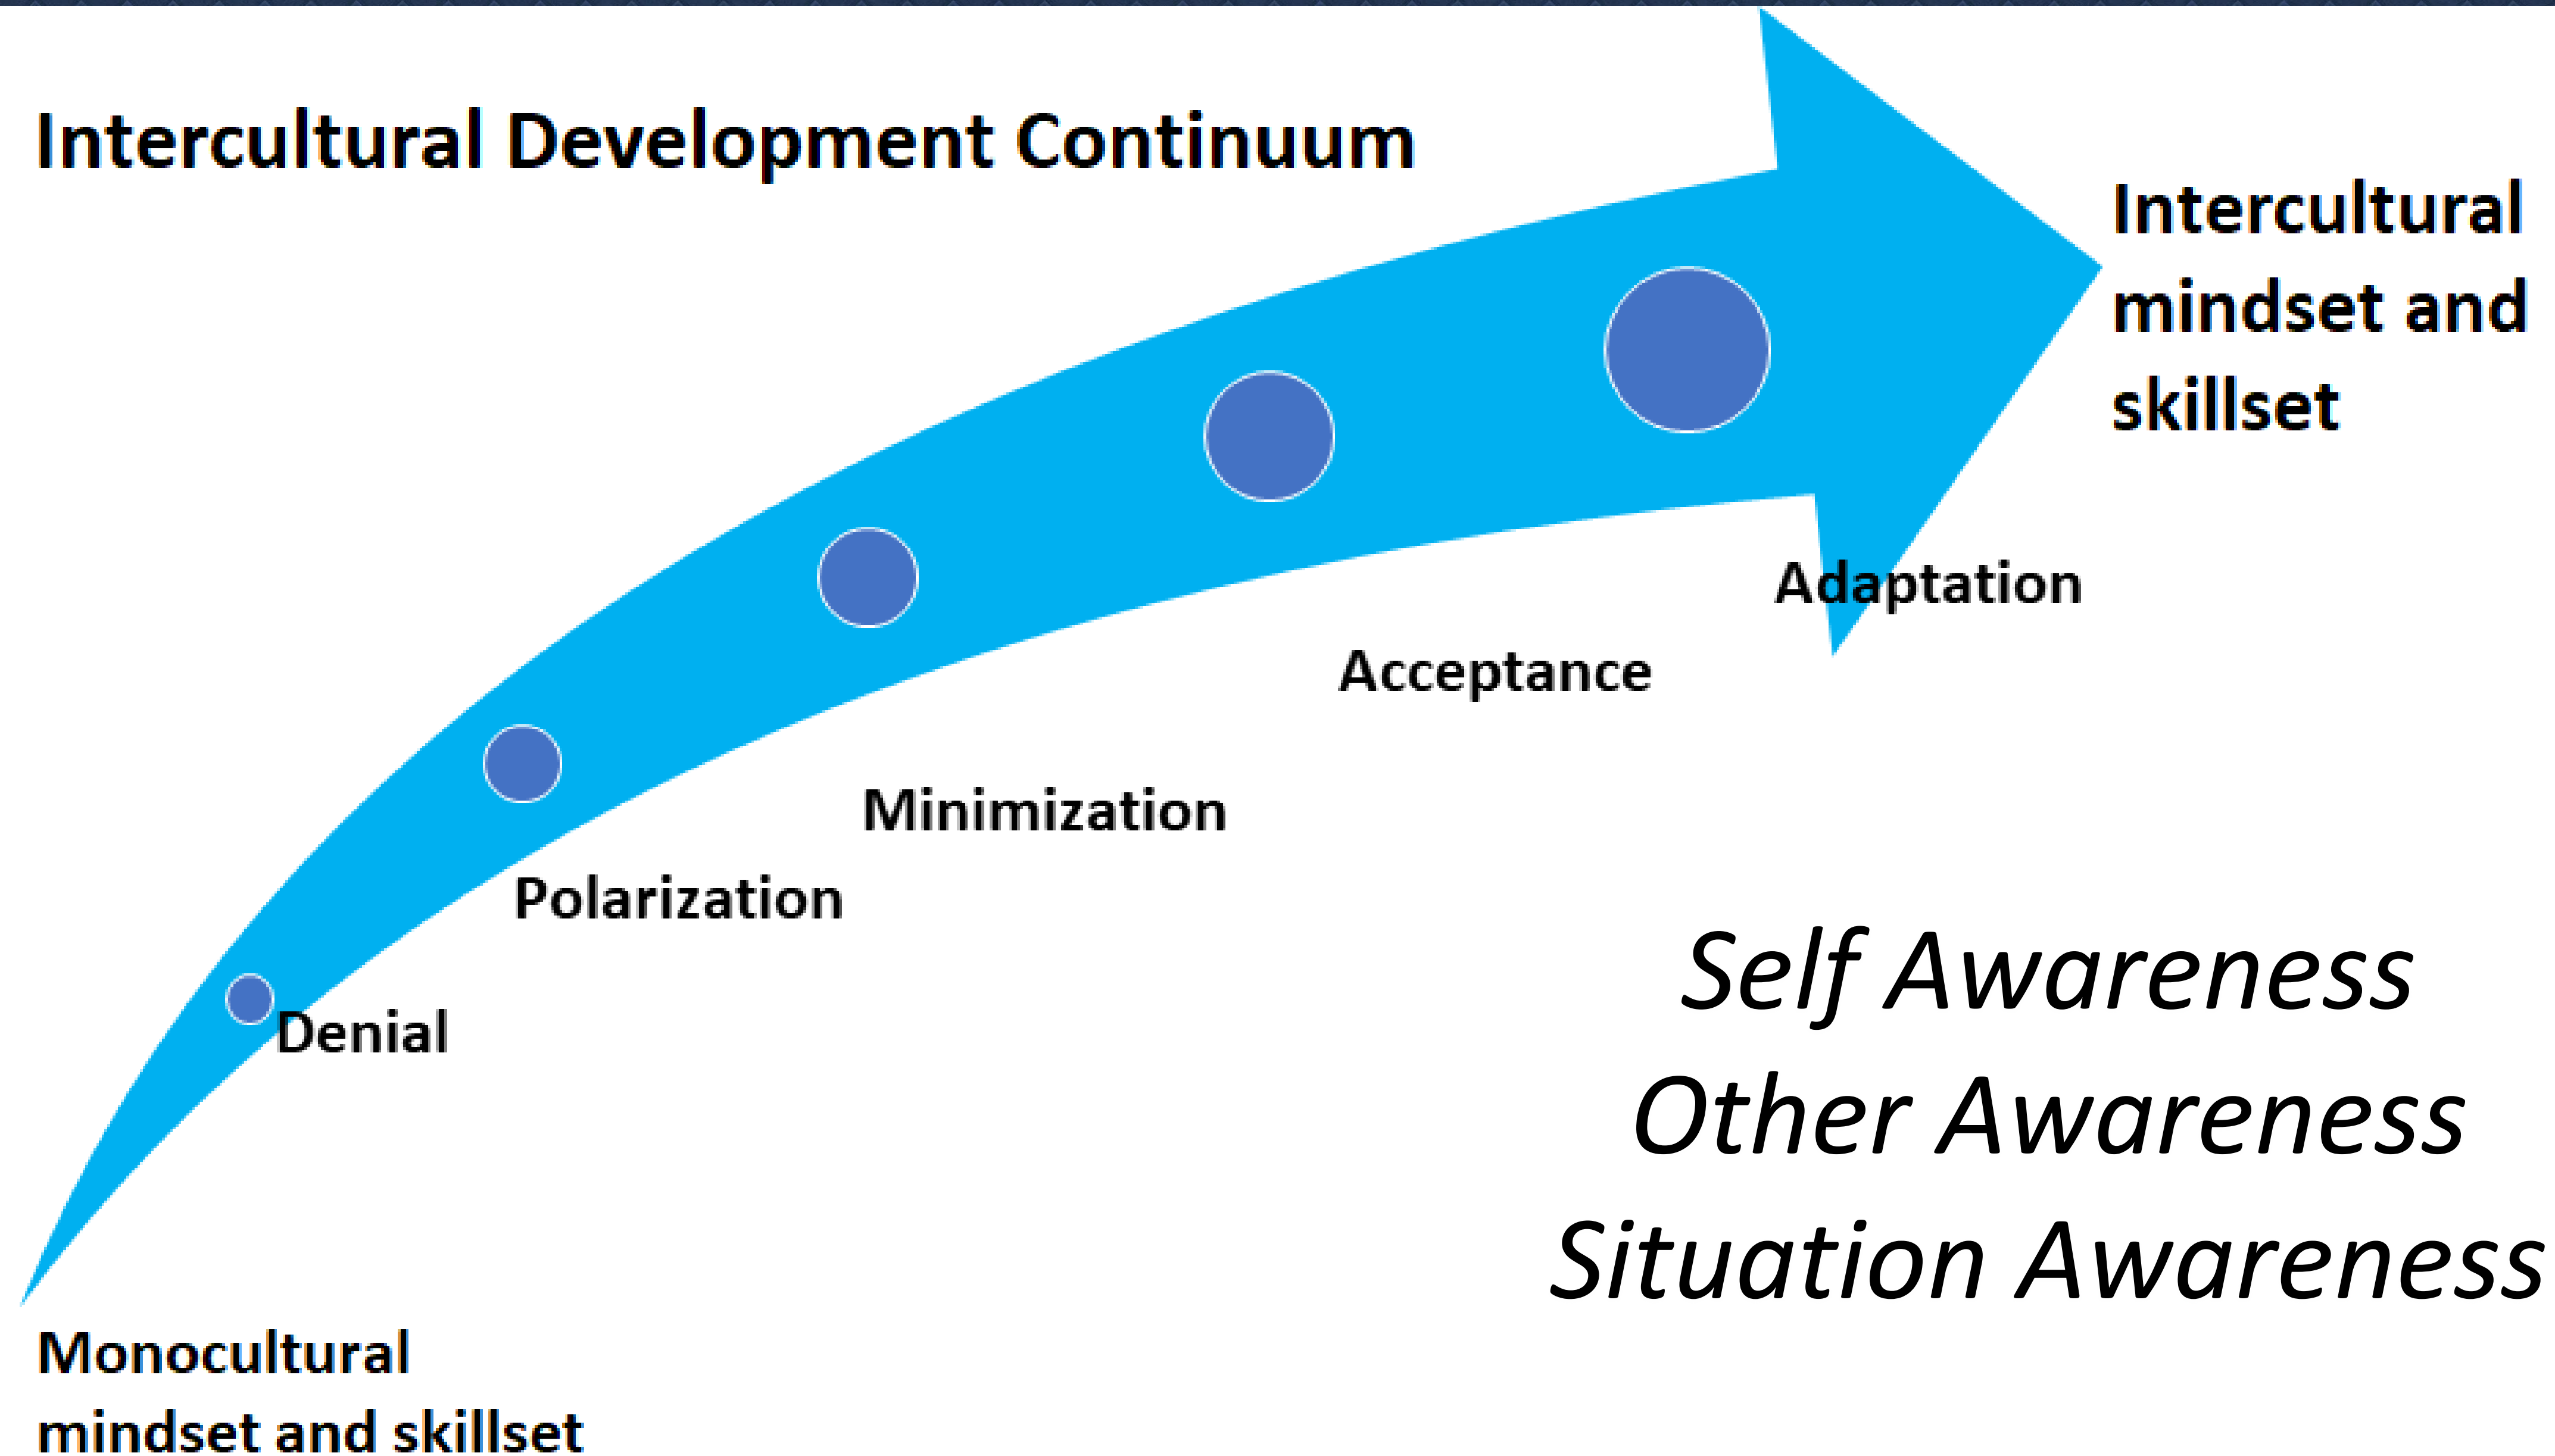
Intercultural Development Continuum

Intercultural mindset and skillset

Adaptation

Acceptance

Minimization

Polarization

Denial

Self Awareness
Other Awareness
Situation Awareness

Monocultural mindset and skillset